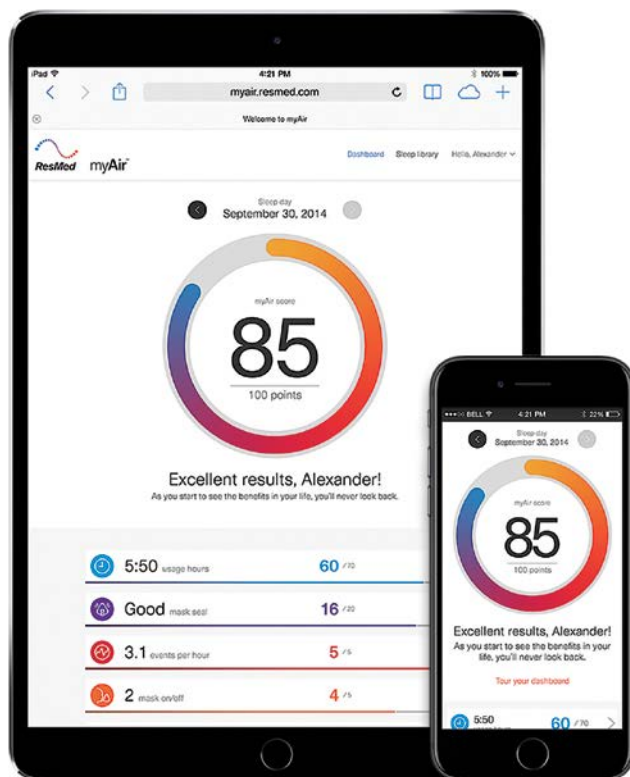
iPad
4:21 PM
100%
myair.resmed.com
Welcome to myAir

ResMed myAir

Dashboard Sleep library Hello, Alexander

Sleep day
September 30, 2014

myAir score
85
100 points

Excellent results, Alexander!
As you start to see the benefits in your life, you'll never look back.

5:50 usage hours 60 /70
Good mask seal 16 /20
3.1 events per hour 5 /5
2 mask on/off 4 /5

BELL
4:21 PM
22%

Sleep day
September 30, 2014

myAir score
85
100 points

Excellent results, Alexander!
As you start to see the benefits in your life, you'll never look back.

Tour your dashboard

5:50 60 /70